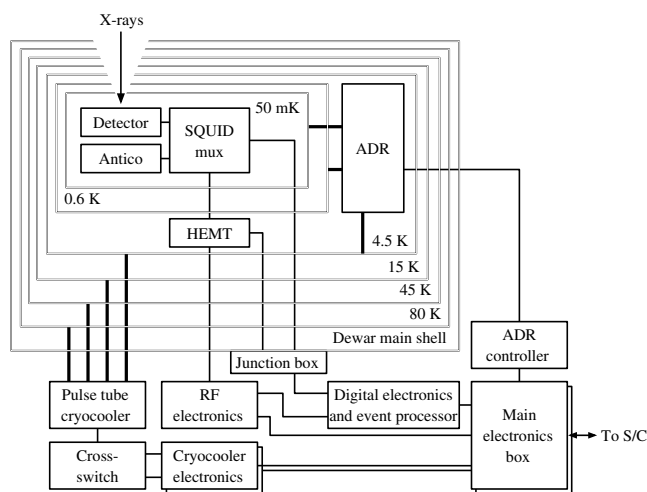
X-rays

Detector

Antico

SQUID mux

50 mK

ADR

0.6 K

HEMT

4.5 K

15 K

45 K

80 K

Dewar main shell

ADR controller

Junction box

Pulse tube cryocooler

RF electronics

Digital electronics and event processor

Main electronics box

To S/C

Cross-switch

Cryocooler electronics